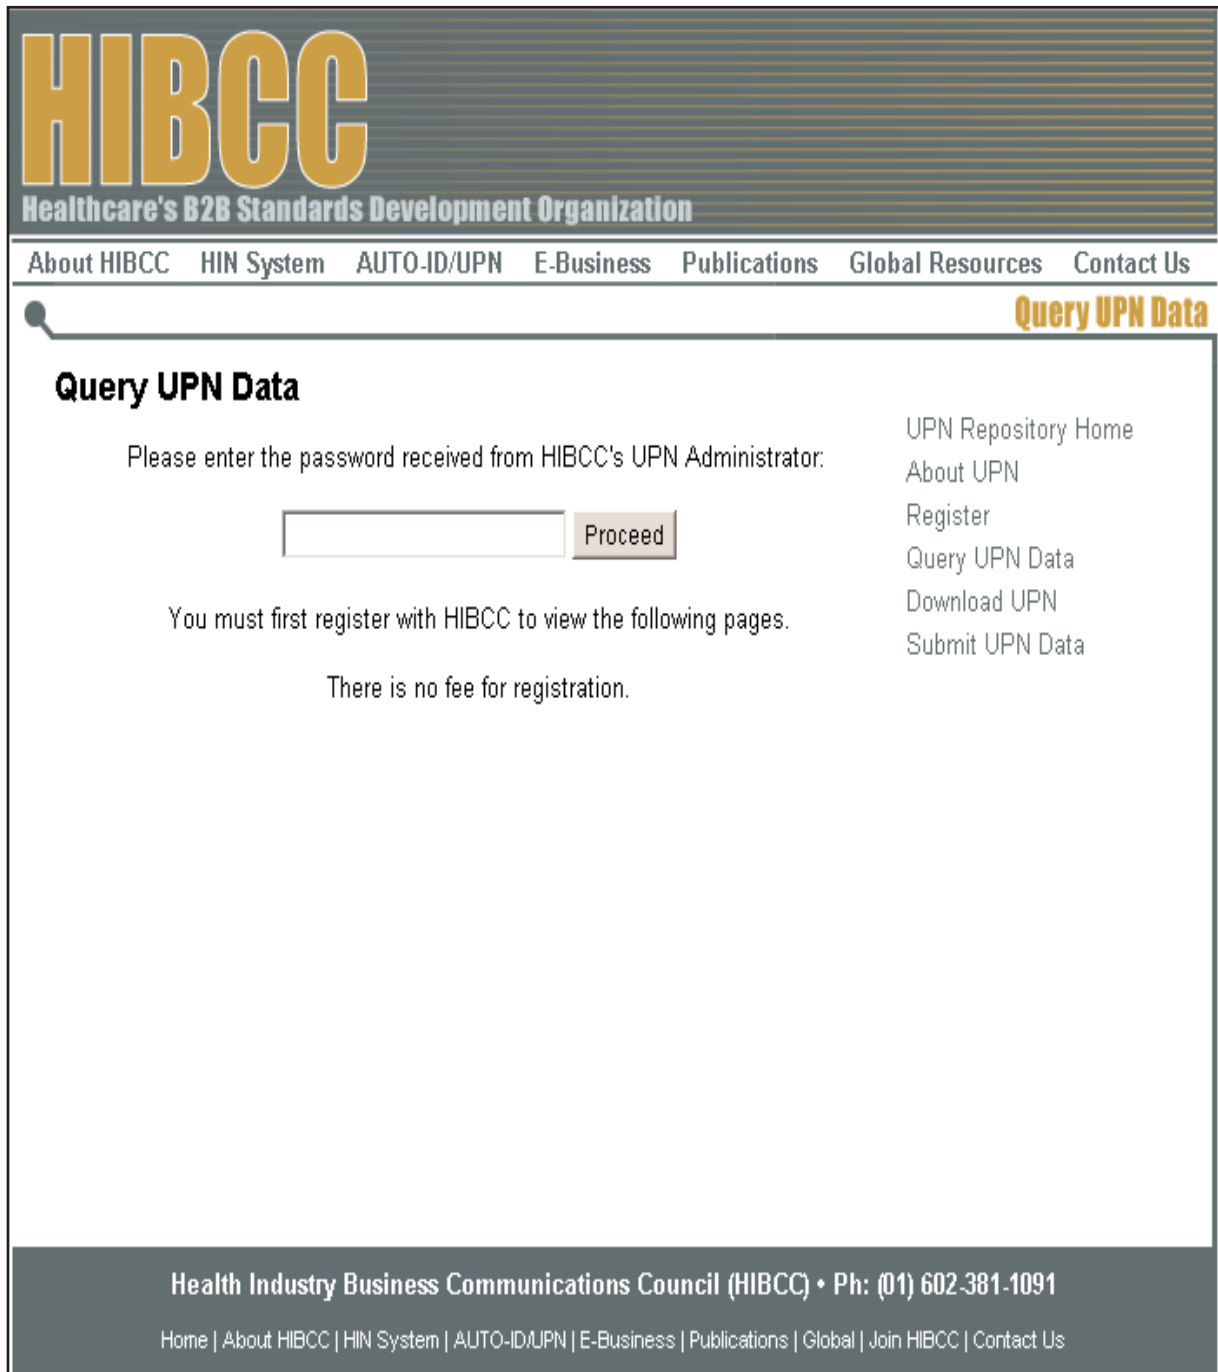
HIBCC
Healthcare's B2B Standards Development Organization

About HIBCC HIN System AUTO-ID/UPN E-Business Publications Global Resources Contact Us

Query UPN Data

Query UPN Data

Please enter the password received from HIBCC's UPN Administrator:

Proceed

You must first register with HIBCC to view the following pages.

There is no fee for registration.

UPN Repository Home
About UPN
Register
Query UPN Data
Download UPN
Submit UPN Data

Health Industry Business Communications Council (HIBCC) • Ph: (01) 602-381-1091

Home | About HIBCC | HIN System | AUTO-ID/UPN | E-Business | Publications | Global | Join HIBCC | Contact Us